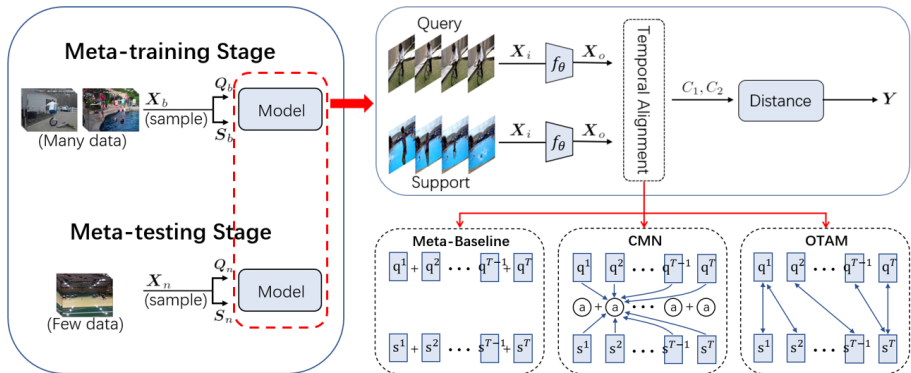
Meta-training Stage

$\boldsymbol{X}_b$ (sample) $\boldsymbol{Q}_b$ $\boldsymbol{S}_b$ Model

(Many data)

Meta-testing Stage

$\boldsymbol{X}_n$ (sample) $\boldsymbol{Q}_n$ $\boldsymbol{S}_n$ Model

(Few data)

Query

$\boldsymbol{X}_i$ $f_\theta$ $\boldsymbol{X}_o$

Support

$\boldsymbol{X}_i$ $f_\theta$ $\boldsymbol{X}_o$

Temporal Alignment

$C_1, C_2$ Distance $\boldsymbol{Y}$

Meta-Baseline

$q^1$ + $q^2$ ... $q^{T-1}$ + $q^T$

$s^1$ + $s^2$ ... $s^{T-1}$ + $s^T$

CMN

$q^1$ $q^2$ ... $q^{T-1}$ $q^T$

a + a ... a + a

$s^1$ $s^2$ ... $s^{T-1}$ $s^T$

OTAM

$q^1$ $q^2$ ... $q^{T-1}$ $q^T$

$s^1$ $s^2$ ... $s^{T-1}$ $s^T$